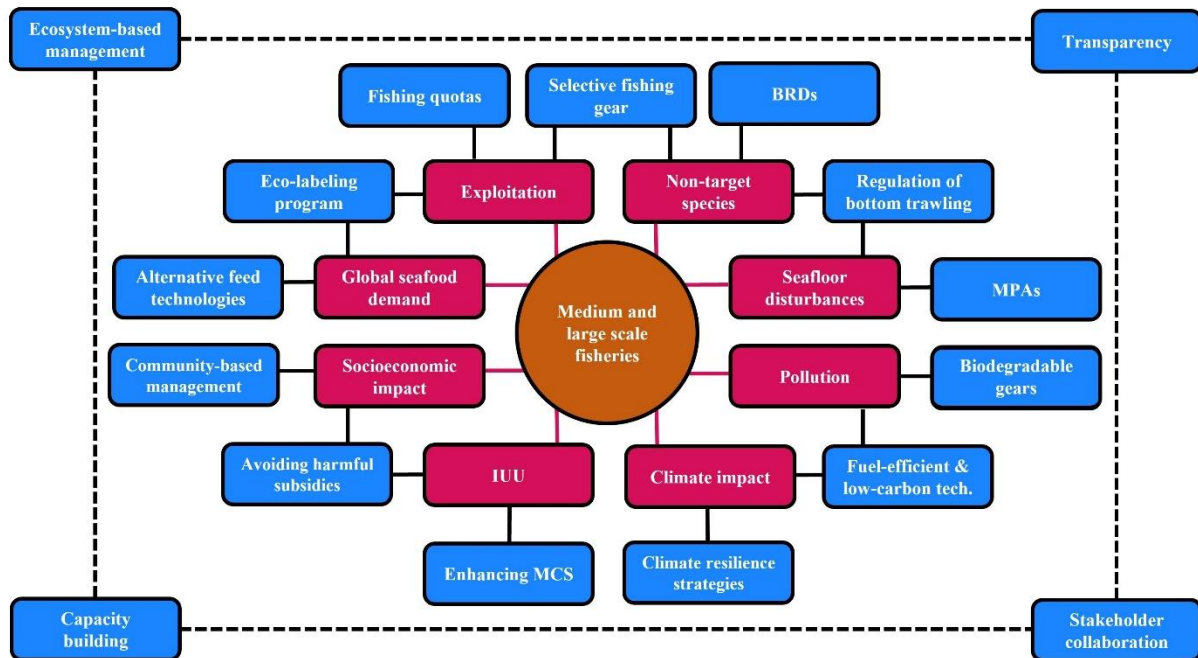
Ecosystem-based management

Transparency

Fishing quotas

Selective fishing gear

BRDs

Eco-labeling program

Exploitation

Non-target species

Regulation of bottom trawling

Alternative feed technologies

Global seafood demand

Medium and large scale fisheries

Seafloor disturbances

MPAs

Community-based management

Socioeconomic impact

Pollution

Biodegradable gears

Avoiding harmful subsidies

IUU

Climate impact

Fuel-efficient & low-carbon tech.

Enhancing MCS

Climate resilience strategies

Capacity building

Stakeholder collaboration